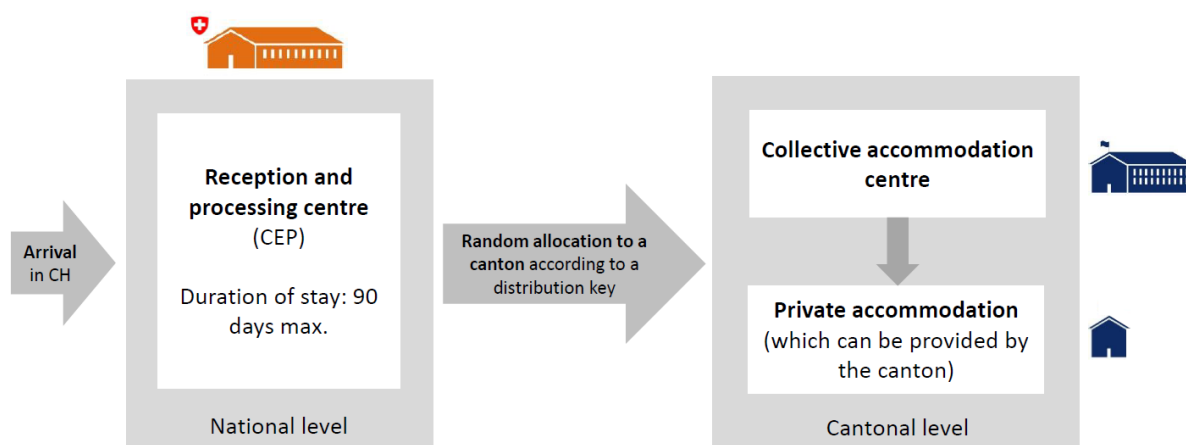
Arrival in CH

Reception and processing centre (CEP)

Duration of stay: 90 days max.

National level

Random allocation to a canton according to a distribution key

Collective accommodation centre

Private accommodation (which can be provided by the canton)

Cantonal level